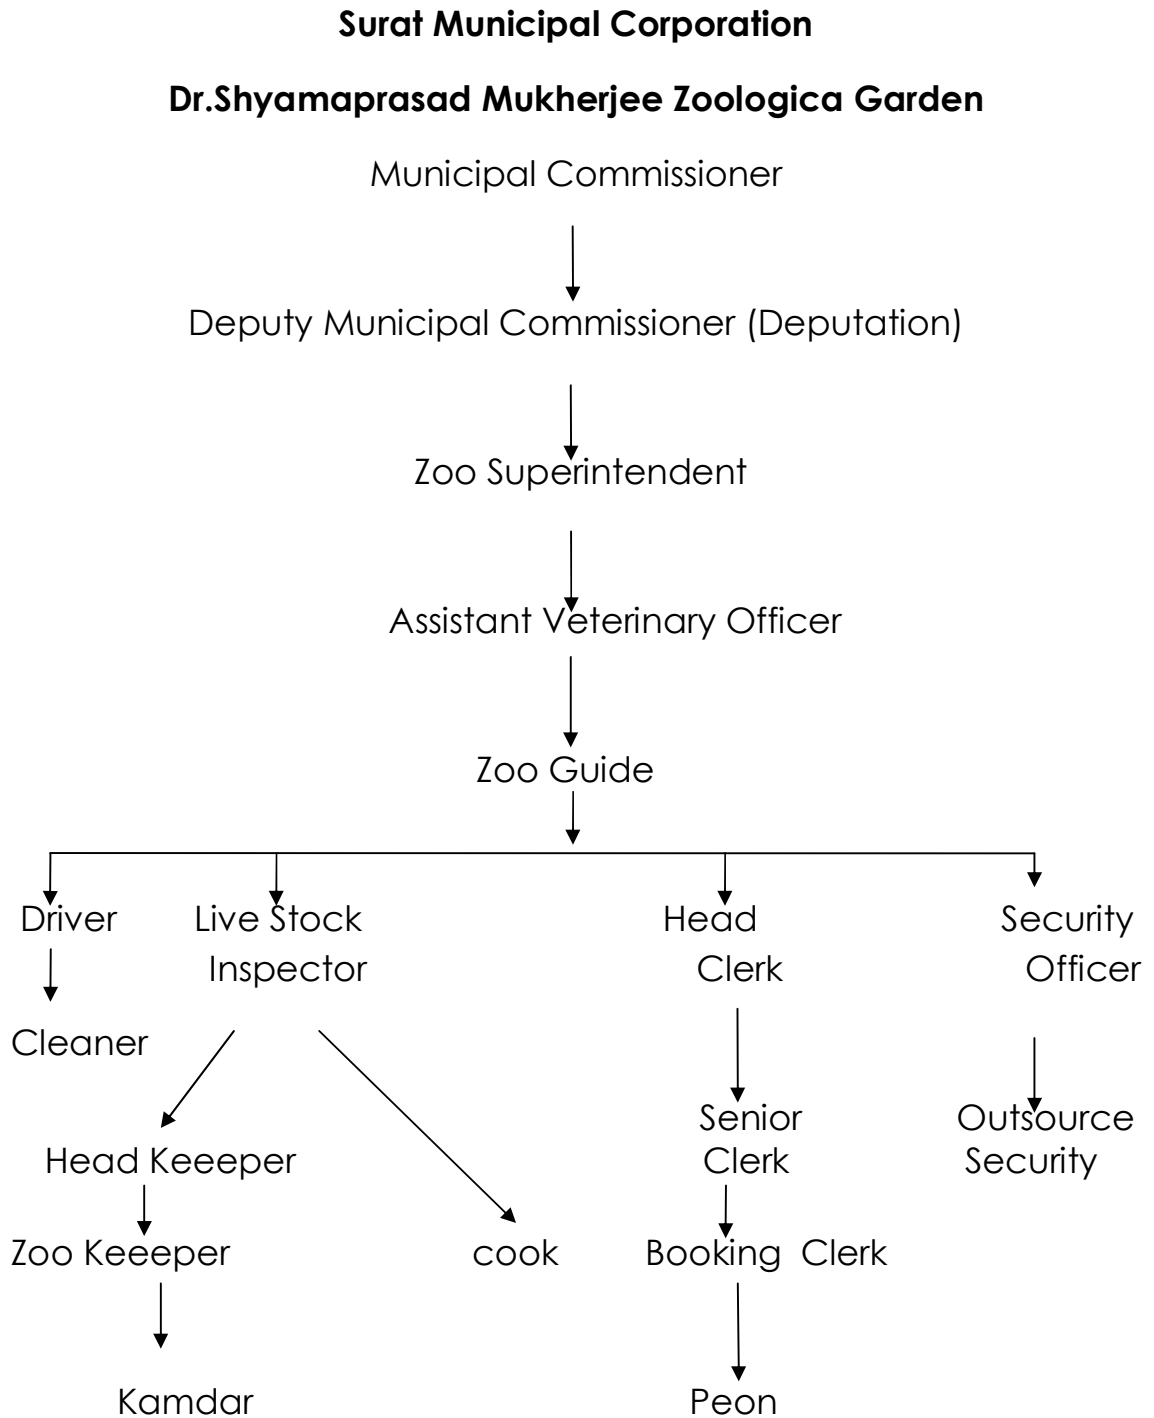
**Surat Municipal Corporation**

**Dr.Shyamaprasad Mukherjee Zoologica Garden**

Municipal Commissioner

Deputy Municipal Commissioner (Deputation)

Zoo Superintendent

Assistant Veterinary Officer

Zoo Guide

Driver

Cleaner

Live Stock Inspector

Head Keeeper

Zoo Keeeper

Kamdar

cook

Head Clerk

Senior Clerk

Booking Clerk

Peon

Security Officer

Outsource Security